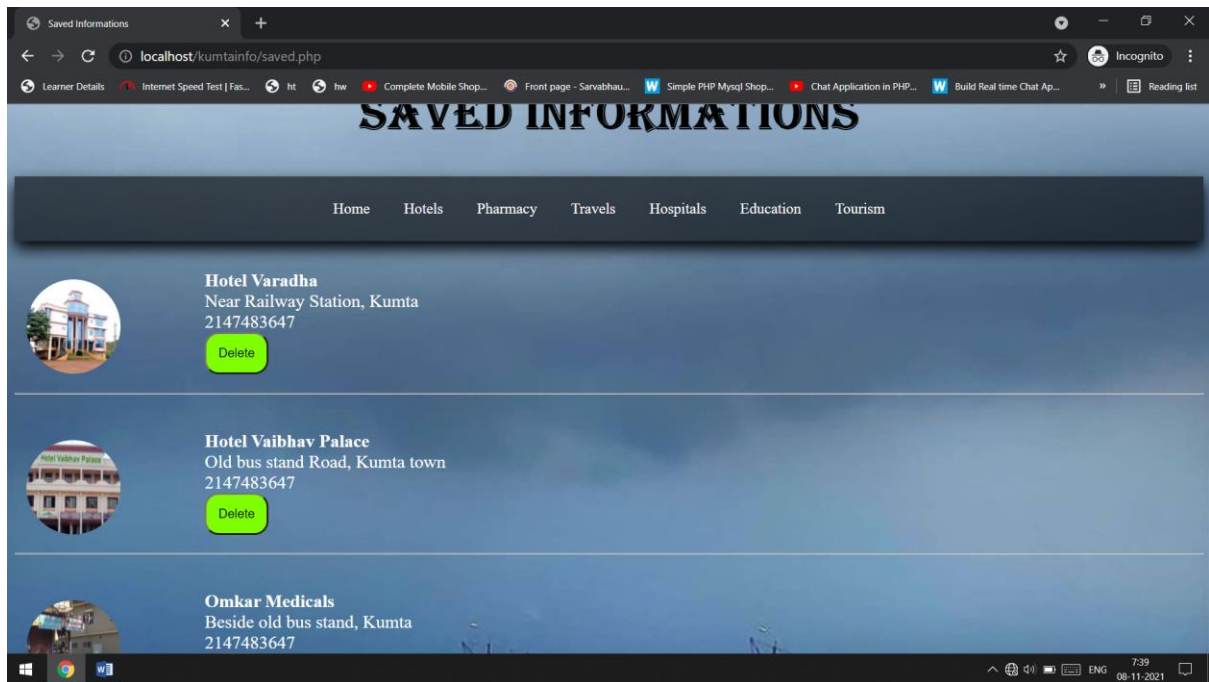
Saved Informations ×  +

localhost/kumtainfo/saved.php

Incognito

Learner Details  Internet Speed Test | Fas...  ht  hw  Complete Mobile Shop...  Front page - Sarvabhau...  Simple PHP Mysql Shop...  Chat Application in PHP...  Build Real time Chat Ap...  »  Reading list

SAVED INFORMATIONS

Home  Hotels  Pharmacy  Travels  Hospitals  Education  Tourism

Hotel Varadha
Near Railway Station, Kumta
2147483647
Delete

Hotel Vaibhav Palace
Old bus stand Road, Kumta town
2147483647
Delete

Omkar Medicals
Beside old bus stand, Kumta
2147483647

ENG 7:39 08-11-2021